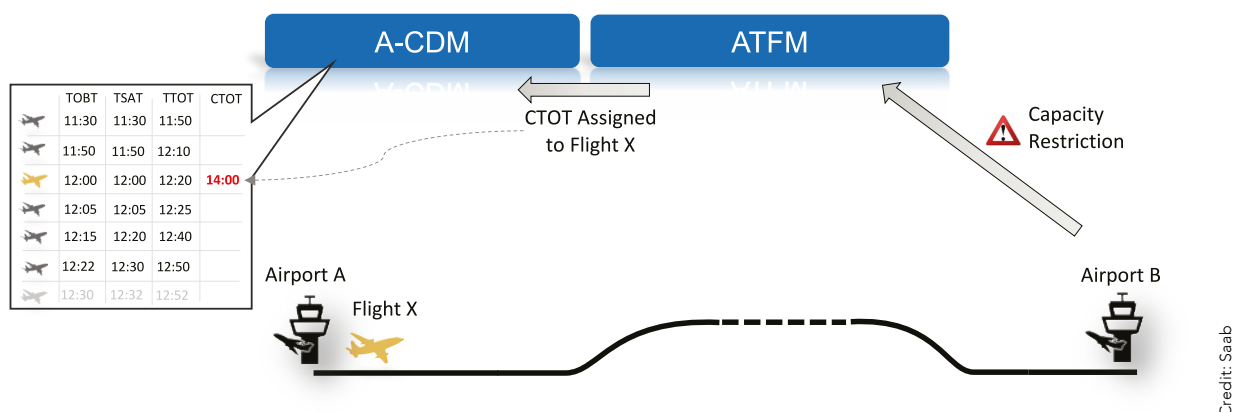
A-CDM

ATFM

| | TOBT | TSAT | TTOT | CTOT |
|---|---|---|---|---|
| | 11:30 | 11:30 | 11:50 | |
| | 11:50 | 11:50 | 12:10 | |
| | 12:00 | 12:00 | 12:20 | 14:00 |
| | 12:05 | 12:05 | 12:25 | |
| | 12:15 | 12:20 | 12:40 | |
| | 12:22 | 12:30 | 12:50 | |
| | 12:30 | 12:32 | 12:52 | |

CTOT Assigned to Flight X

Capacity Restriction

Airport A

Flight X

Airport B

Credit: Saab